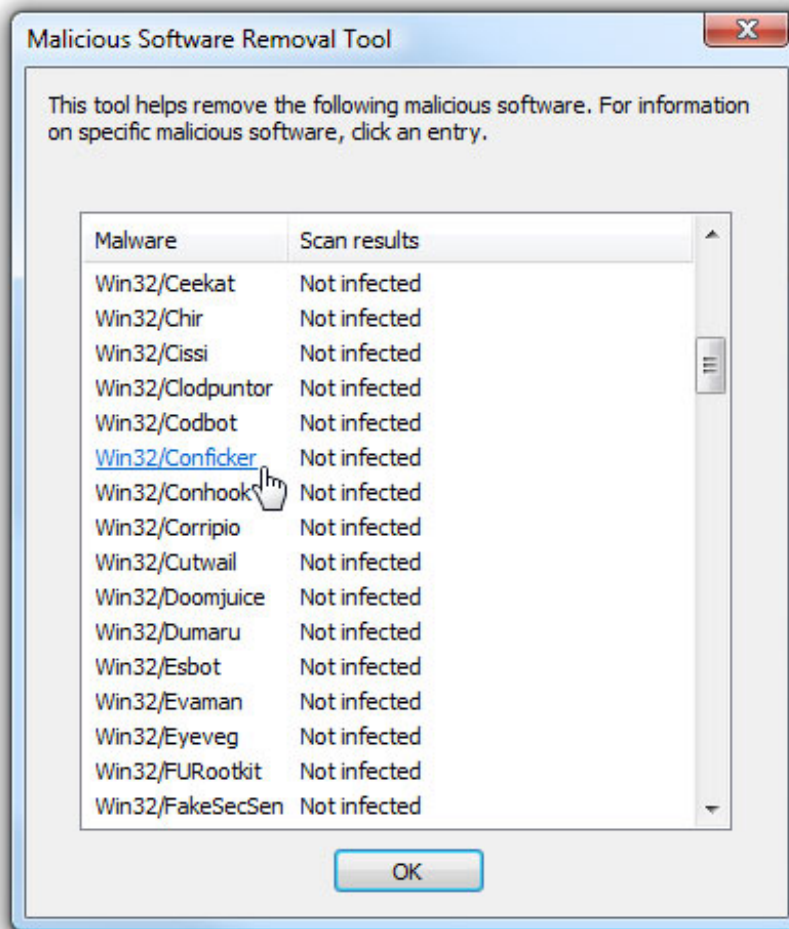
Malicious Software Removal Tool

This tool helps remove the following malicious software. For information on specific malicious software, click an entry.

| Malware | Scan results |
|---|---|
| Win32/Ceekat | Not infected |
| Win32/Chir | Not infected |
| Win32/Cissi | Not infected |
| Win32/Clodpuntor | Not infected |
| Win32/Codbot | Not infected |
| Win32/Conficker | Not infected |
| Win32/Conhook | Not infected |
| Win32/Corripio | Not infected |
| Win32/Cutwail | Not infected |
| Win32/Doomjuice | Not infected |
| Win32/Dumaru | Not infected |
| Win32/Esbot | Not infected |
| Win32/Evaman | Not infected |
| Win32/Eyeveg | Not infected |
| Win32/FURootkit | Not infected |
| Win32/FakeSecSen | Not infected |

OK